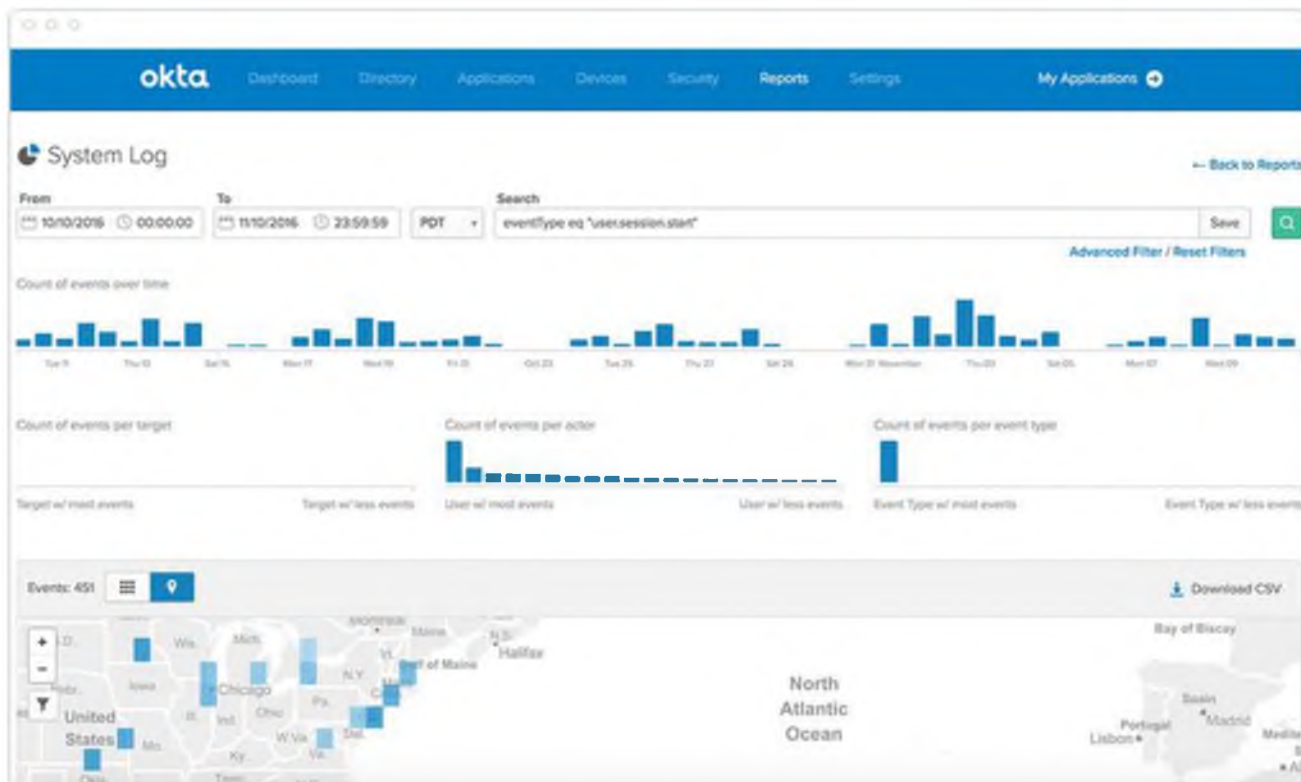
okta Dashboard Directory Applications Devices Security Reports Settings My Applications

System Log

← Back to Reports

From
10/10/2016 00:00:00

To
11/10/2016 23:59:59

PDT

Search
eventType eq "user.session.start"

Save

Advanced Filter / Reset Filters

Count of events over time

Tue 11 Thu 13 Sat 15 Mon 17 Wed 19 Fri 21 Oct 23 Tue 25 Thu 27 Sat 29 Mon 31 November Thu 03 Sat 05 Mon 07 Wed 09

Count of events per target

Target w/ most events

Target w/ less events

Count of events per actor

User w/ most events

User w/ less events

Count of events per event type

Event Type w/ most events

Event Type w/ less events

Events: 451

Download CSV

+
-

Montreal
Maine
N.S.
Halifax
Wis.
Mich.
Vt.
Gulf of Maine
N.Y.
Iowa
Chicago
Pa.
Ill.
Ind.
Ohio
United States
Mo.
W.Va.
Va.
Del.
Ky.
Tenn.
North Atlantic Ocean
Bay of Biscay
Spain
Portugal
Madrid
Lisbon
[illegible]